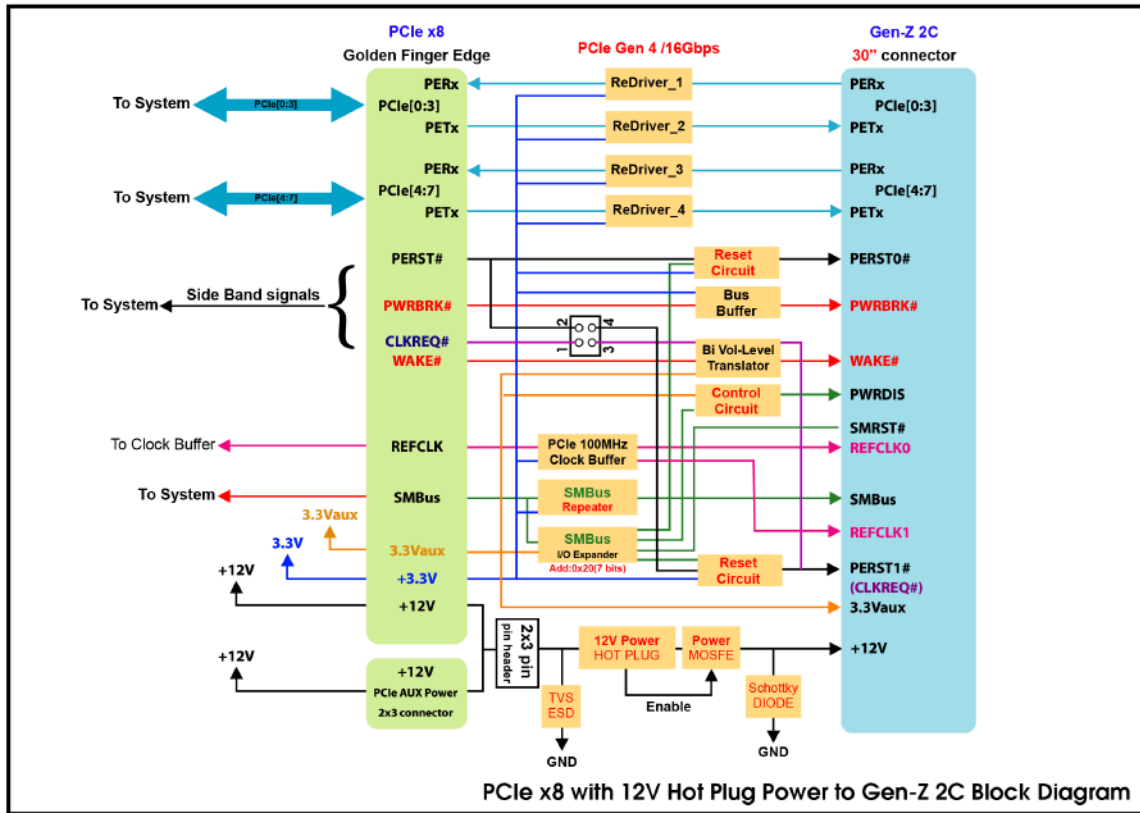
PCIe x8
Golden Finger Edge

PCIe Gen 4 /16Gbps

Gen-Z 2C
30" connector

To System
PCIe[0:3]
PERx
PCIe[0:3]
PETx

ReDriver_1
ReDriver_2
ReDriver_3
ReDriver_4

PERx
PCIe[0:3]
PETx

To System
PCIe[4:7]
PERx
PCIe[4:7]
PETx

PERx
PCIe[4:7]
PETx

PERST#
Reset Circuit
PERST0#

To System
Side Band signals
PWRBRK#
Bus Buffer
PWRBRK#

2 4
1 3

CLKREQ#
WAKE#
Bi Vol-Level Translator
WAKE#

Control Circuit
PWRDIS
SMRST#

To Clock Buffer
REFCLK
PCIe 100MHz Clock Buffer
REFCLK0

To System
SMBus
SMBus Repeater
SMBus

3.3Vaux
REFCLK1

3.3V
3.3Vaux
SMBus I/O Expander
Add:0x20(7 bits)
Reset Circuit
PERST1#
(CLKREQ#)

+12V
+3.3V
+12V
3.3Vaux

2x3 pin
pin header
12V Power HOT PLUG
Power MOSFE
+12V

+12V
+12V
PCIe AUX Power
2x3 connector

TVS ESD
Enable
Schottky DIODE

GND
GND

PCIe x8 with 12V Hot Plug Power to Gen-Z 2C Block Diagram